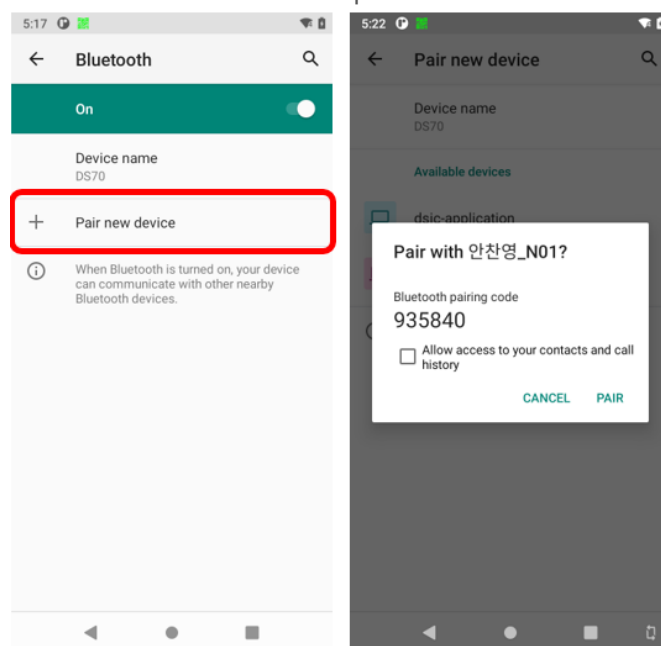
5:17

Bluetooth

On

Device name
DS70

Pair new device

When Bluetooth is turned on, your device can communicate with other nearby Bluetooth devices.

5:22

Pair new device

Device name
DS70

Available devices

dsic-application

Pair with 안찬영_N01?

Bluetooth pairing code
935840

Allow access to your contacts and call history

CANCEL PAIR